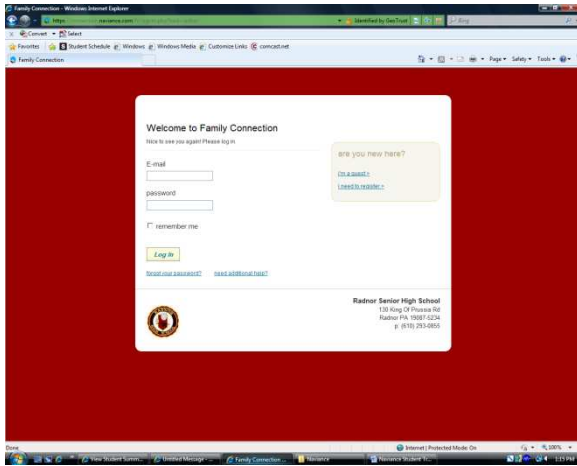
Family Connection - Windows Internet Explorer

https:// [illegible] naviance.com/ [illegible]

Identified by GeoTrust

Bing

Convert Select

Favorites Student Schedule Windows Windows Media Customize Links comcast.net

Family Connection

Page Safety Tools

Welcome to Family Connection

Nice to see you again! Please log in.

E-mail

password

remember me

Log In

forgot your password? need additional help?

are you new here?

i'm a guest »

i need to register »

Radnor Senior High School
130 King Of Prussia Rd
Radnor PA 19087-5234
p: (610) 293-0855

Done

Internet | Protected Mode: On

100%

View Student Summ... Untitled Message - ... Family Connection ... Naviance Naviance Student Sc...

1:15 PM